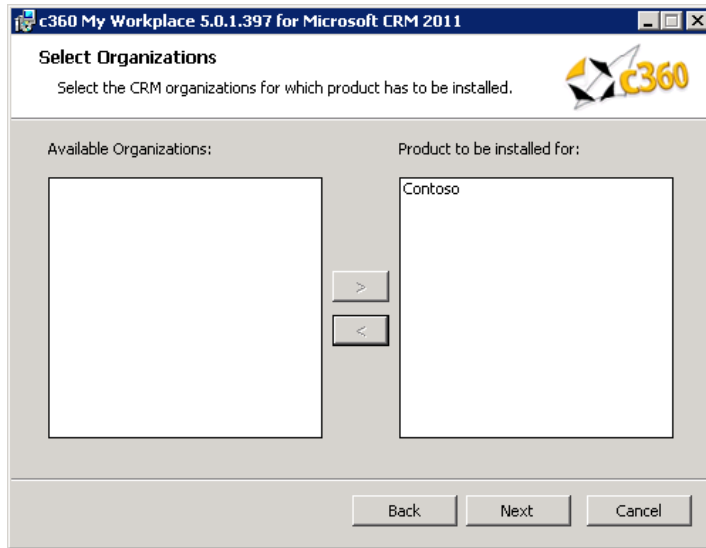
c360 My Workplace 5.0.1.397 for Microsoft CRM 2011

Select Organizations

Select the CRM organizations for which product has to be installed.

c360

Available Organizations:

Product to be installed for:

Contoso

>

<

Back

Next

Cancel